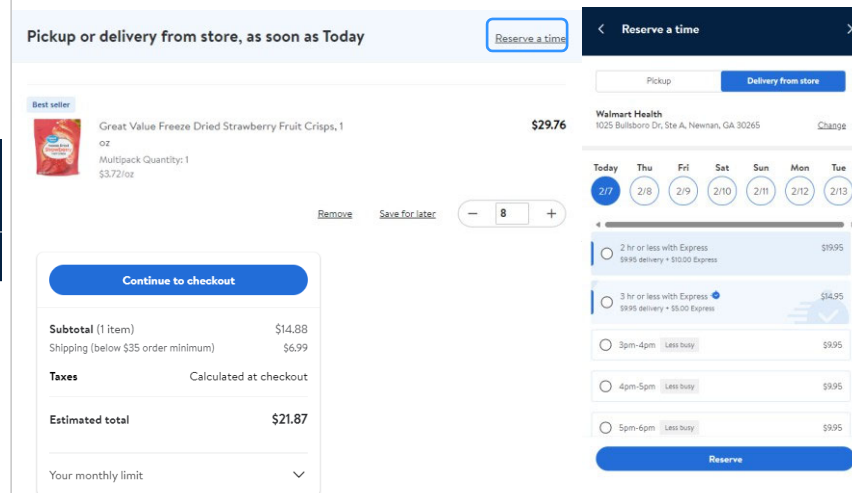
Pickup or delivery from store, as soon as Today

Reserve a time

Best seller

Great Value Freeze Dried Strawberry Fruit Crisps, 1 oz

Multipack Quantity: 1

$3.72/oz

$29.76

Remove

Save for later

8

Continue to checkout

| | |
|---|---|
| Subtotal (1 item) | $14.88 |
| Shipping (below $35 order minimum) | $6.99 |
| Taxes | Calculated at checkout |
| Estimated total | $21.87 |

Your monthly limit

Reserve a time

Pickup

Delivery from store

Walmart Health

1025 Bullsboro Dr, Ste A, Newnan, GA 30265

Change

| Today | Thu | Fri | Sat | Sun | Mon | Tue |
|---|---|---|---|---|---|---|
| 2/7 | 2/8 | 2/9 | 2/10 | 2/11 | 2/12 | 2/13 |

2 hr or less with Express $19.95
$9.95 delivery + $10.00 Express

3 hr or less with Express $14.95
$9.95 delivery + $5.00 Express

3pm-4pm Less busy $9.95

4pm-5pm Less busy $9.95

5pm-6pm Less busy $9.95

Reserve